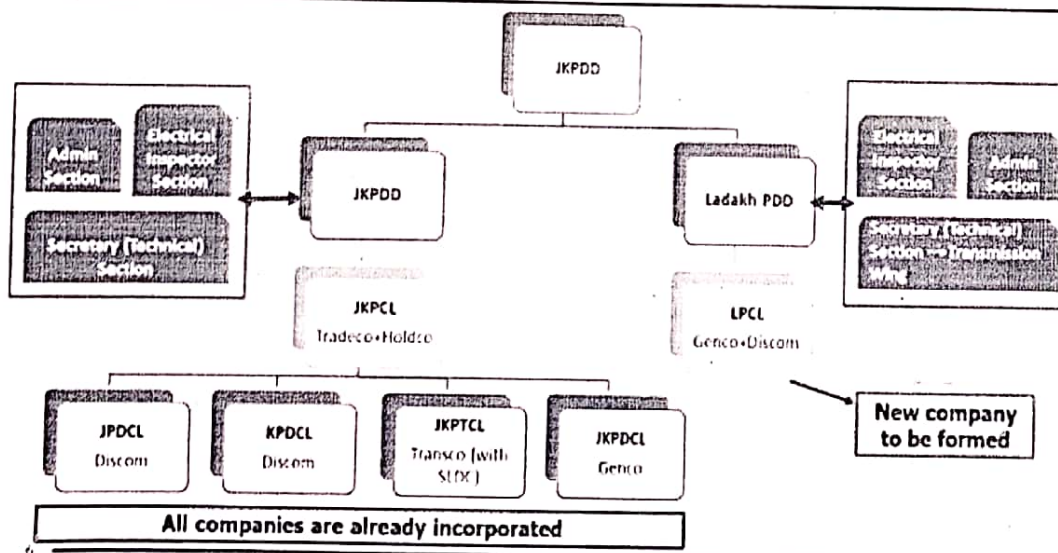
JKPDD

Admin Section

Electrical Inspector Section

Secretary (Technical) Section

JKPDD

Ladakh PDD

Electrical Inspector Section

Admin Section

Secretary (Technical) Section — Transmission Wing

JKPCL
Tradeco+Holdco

LPCL
Genco+Discom

New company to be formed

JPDCL
Discom

KPDCL
Discom

JKPTCL
Transco (with SLDC)

JKPDCL
Genco

All companies are already incorporated